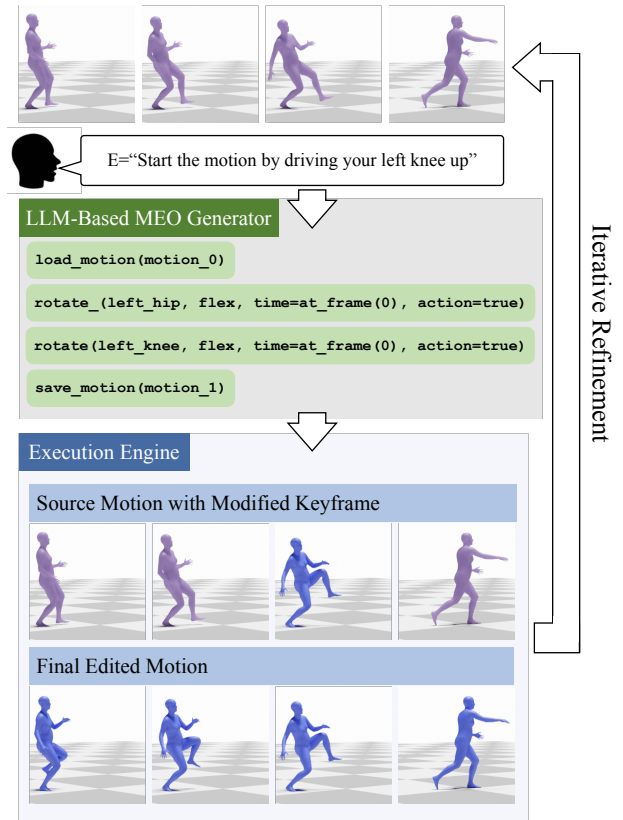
E="Start the motion by driving your left knee up"

LLM-Based MEO Generator

load_motion(motion_0)

rotate_(left_hip, flex, time=at_frame(0), action=true)

rotate(left_knee, flex, time=at_frame(0), action=true)

save_motion(motion_1)

Execution Engine

Source Motion with Modified Keyframe

Final Edited Motion

Iterative Refinement